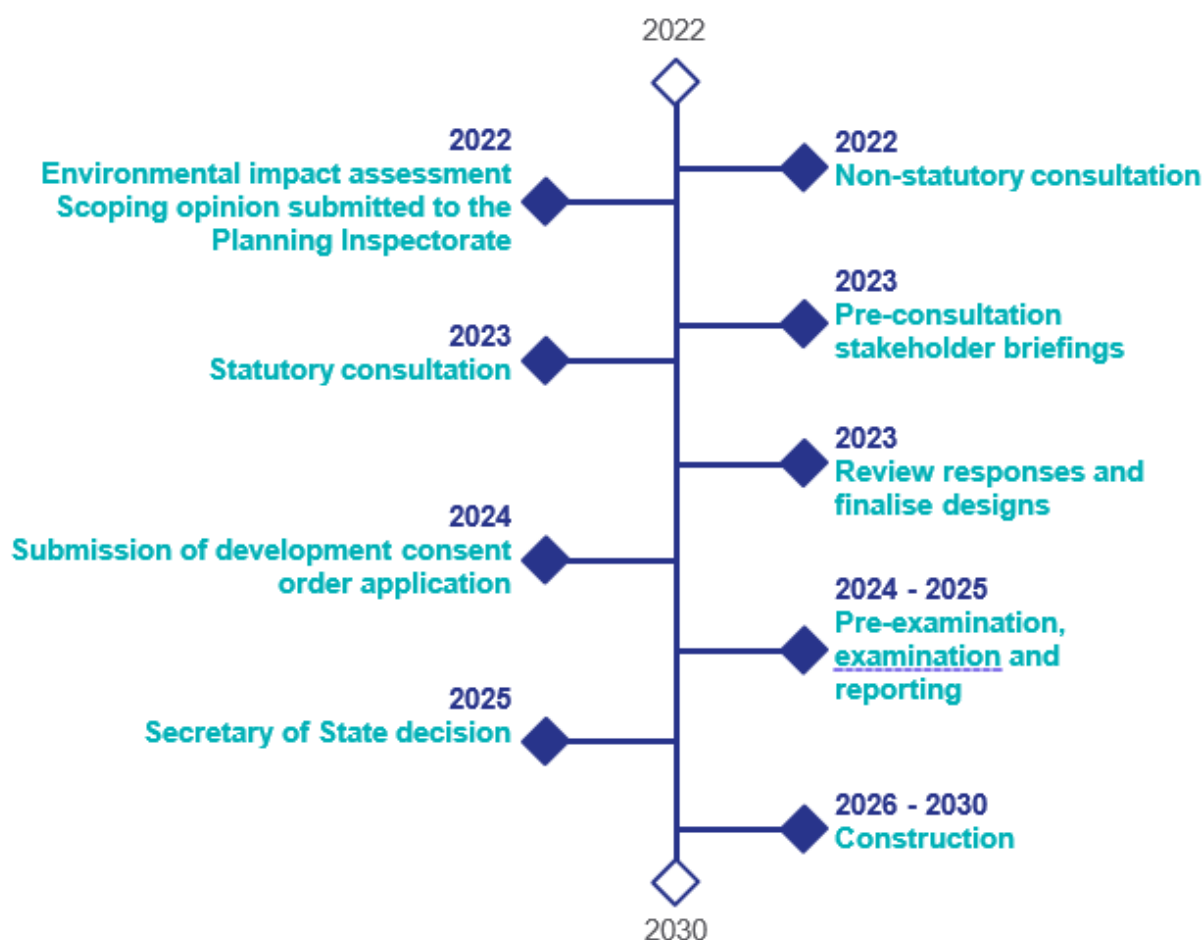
2022

2022
Environmental impact assessment Scoping opinion submitted to the Planning Inspectorate

2022
Non-statutory consultation

2023
Pre-consultation stakeholder briefings

2023
Statutory consultation

2023
Review responses and finalise designs

2024
Submission of development consent order application

2024 - 2025
Pre-examination, examination and reporting

2025
Secretary of State decision

2026 - 2030
Construction

2030